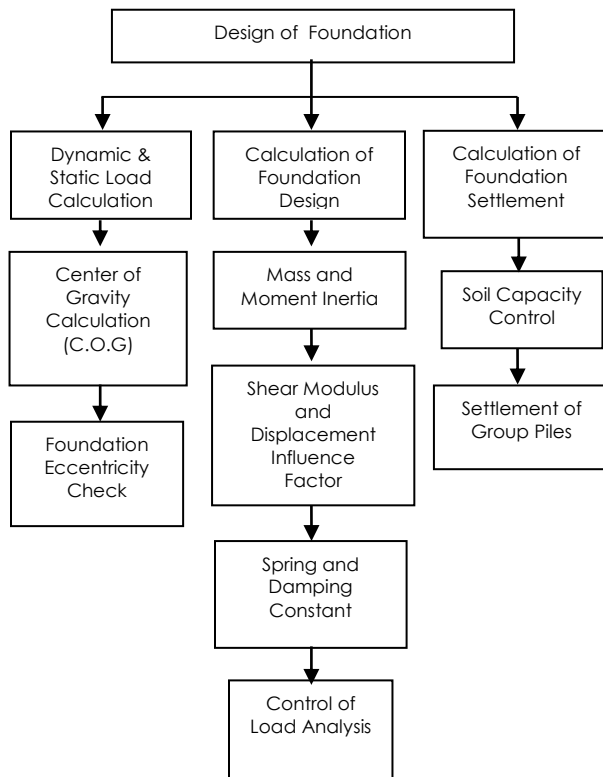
Design of Foundation

Dynamic & Static Load Calculation

Center of Gravity Calculation (C.O.G)

Foundation Eccentricity Check

Calculation of Foundation Design

Mass and Moment Inertia

Shear Modulus and Displacement Influence Factor

Spring and Damping Constant

Control of Load Analysis

Calculation of Foundation Settlement

Soil Capacity Control

Settlement of Group Piles